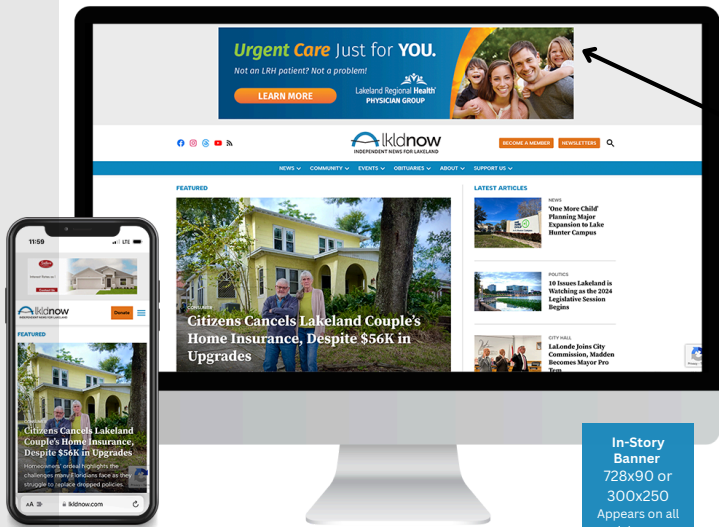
Urgent Care Just for YOU.

Not an LRH patient? Not a problem!

LEARN MORE

Lakeland Regional Health PHYSICIAN GROUP

lkldnow

INDEPENDENT NEWS FOR LAKELAND

BECOME A MEMBER NEWSLETTERS

NEWS COMMUNITY EVENTS OBITUARIES ABOUT SUPPORT US

FEATURED

LATEST ARTICLES

CONSUMER

Citizens Cancels Lakeland Couple's Home Insurance, Despite $56K in Upgrades

NEWS

'One More Child' Planning Major Expansion to Lake Hunter Campus

POLITICS

10 Issues Lakeland is Watching as the 2024 Legislative Session Begins

CITY HALL

LaLonde Joins City Commission, Madden Becomes Mayor Pro Tem

11:59

LTE

lkldnow

Donate

FEATURED

Citizens Cancels Lakeland Couple's Home Insurance, Despite $56K in Upgrades

Homeowners' ordeal highlights the challenges many Floridians face as they struggle to replace dropped policies.

AA lkldnow.com

In-Story Banner 728x90 or 300x250 Appears on all